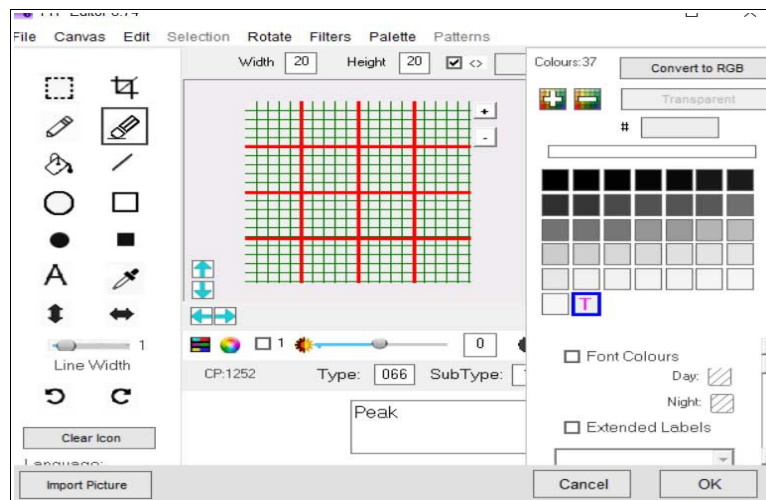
File Canvas Edit Selection Rotate Filters Palette Patterns

Width 20 Height 20 <>

+
-

1
Line Width

Clear Icon

Language:

Import Picture

1

0

CP:1252 Type: 066 SubType:

Peak

Colours:37

Convert to RGB

Transparent

#

T

Font Colours

Day:

Night:

Extended Labels

Cancel

OK